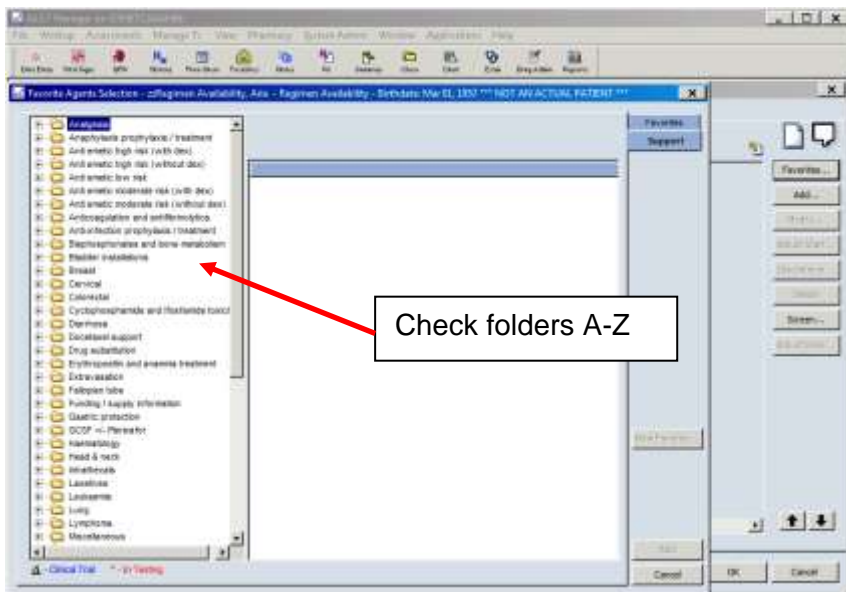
File Worklist Assessments Manage Tx View Pharmacy System Admin Window Applications Help

Favorite Agents Selection - zzRegimen Availability, Ann - Regimen Availability - Birthdate: Mar 01, 1957 *** NOT AN ACTUAL PATIENT ***

Analgesia
Anaphylaxis prophylaxis / treatment
Anti-emetic high risk (with dex)
Anti-emetic high risk (without dex)
Anti-emetic low risk
Anti-emetic moderate risk (with dex)
Anti-emetic moderate risk (without dex)
Anticoagulation and antifibrinolytics
Anti-infection prophylaxis / treatment
Bisphosphonates and bone metabolism
Bladder instillations
Breast
Cervical
Colorectal
Cyclophosphamide and Ifosfamide toxicity
Diarrhoea
Docetaxel support
Drug substitution
Erythropoietin and anaemia treatment
Extravasation
Fallopian tube
Funding / supply information
Gastric protection
GCSF +/- Plerixafor
Haematology
Head & neck
Mouthwash
Laxatives
Leukaemia
Lung
Lymphoma
Miscellaneous

Clinical Trial * - In Testing

Favorites
Support

Check folders A-Z

Favorites...
Add...
Screen...

Cancel
OK
Cancel